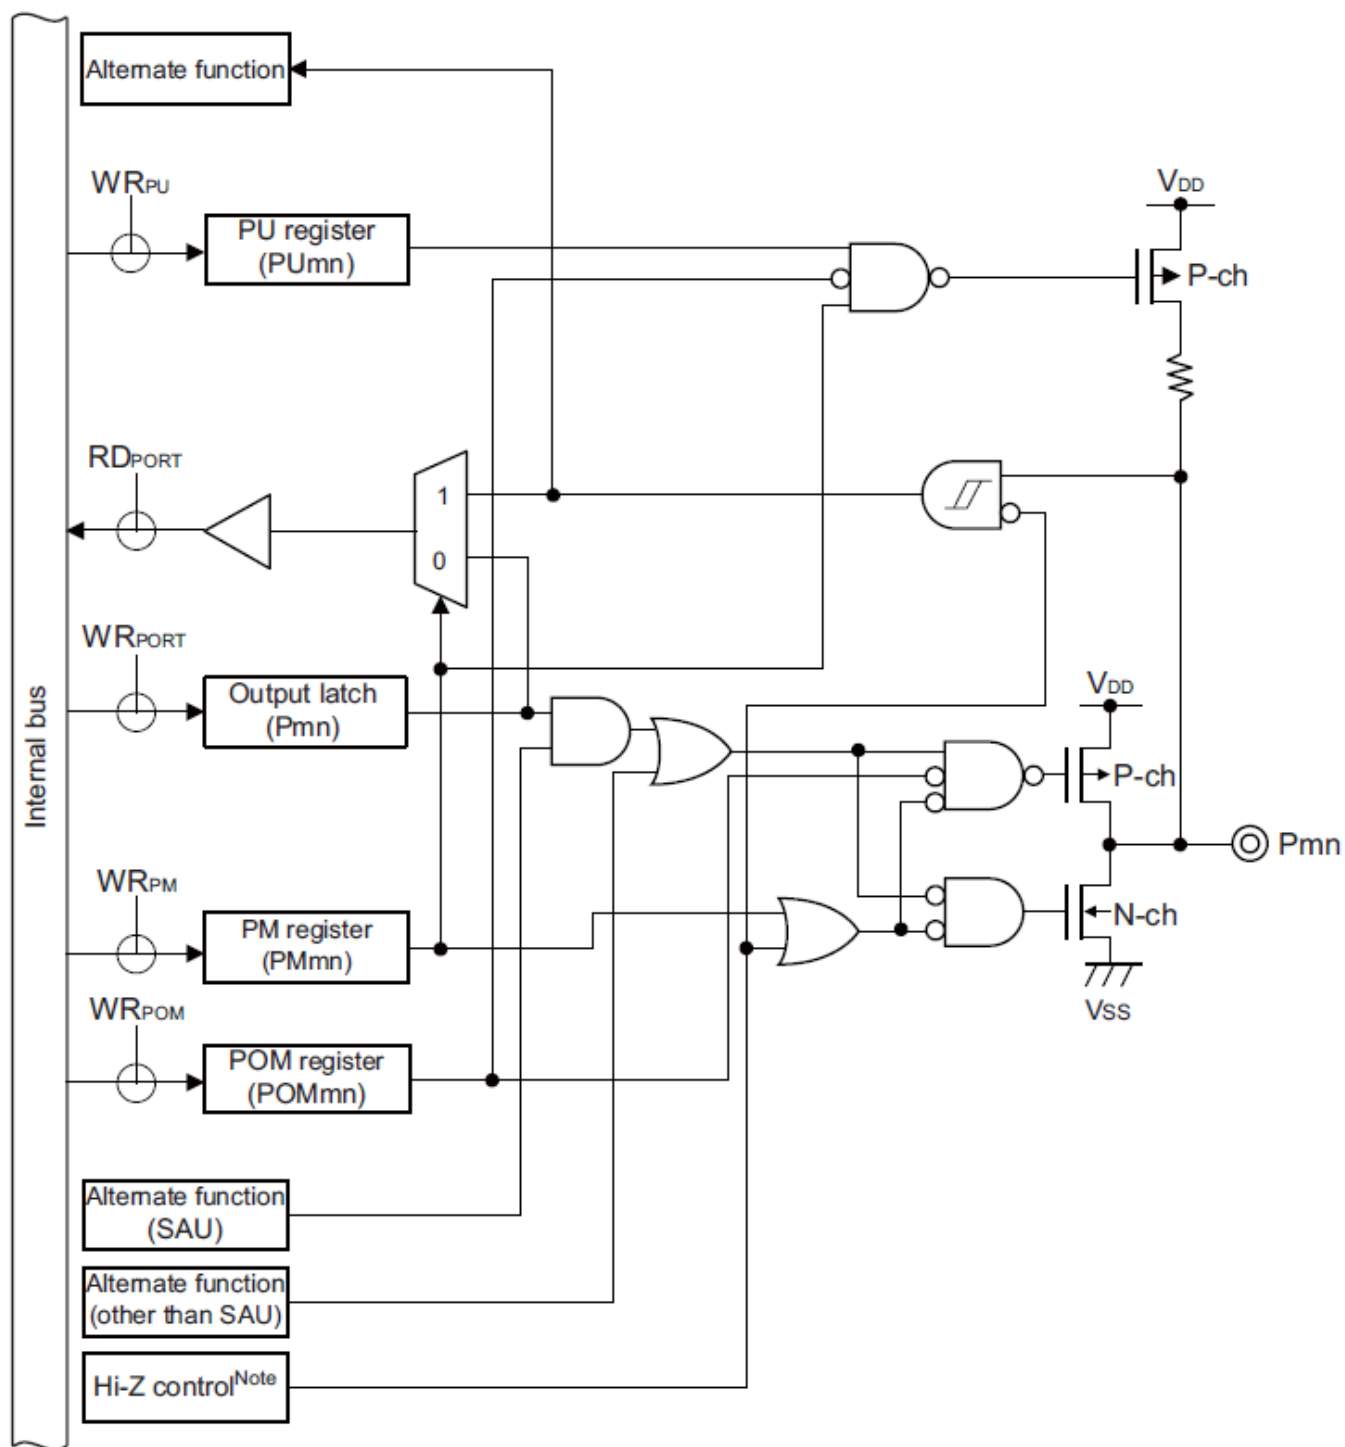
Alternate function

WRPU

PU register (PUmn)

VDD

P-ch

RDPORT

1

0

WRPORT

Output latch (Pmn)

VDD

P-ch

Pmn

Internal bus

WRPM

PM register (PMmn)

N-ch

VSS

WRPOM

POM register (POMmn)

Alternate function (SAU)

Alternate function (other than SAU)

Hi-Z control$^{Note}$